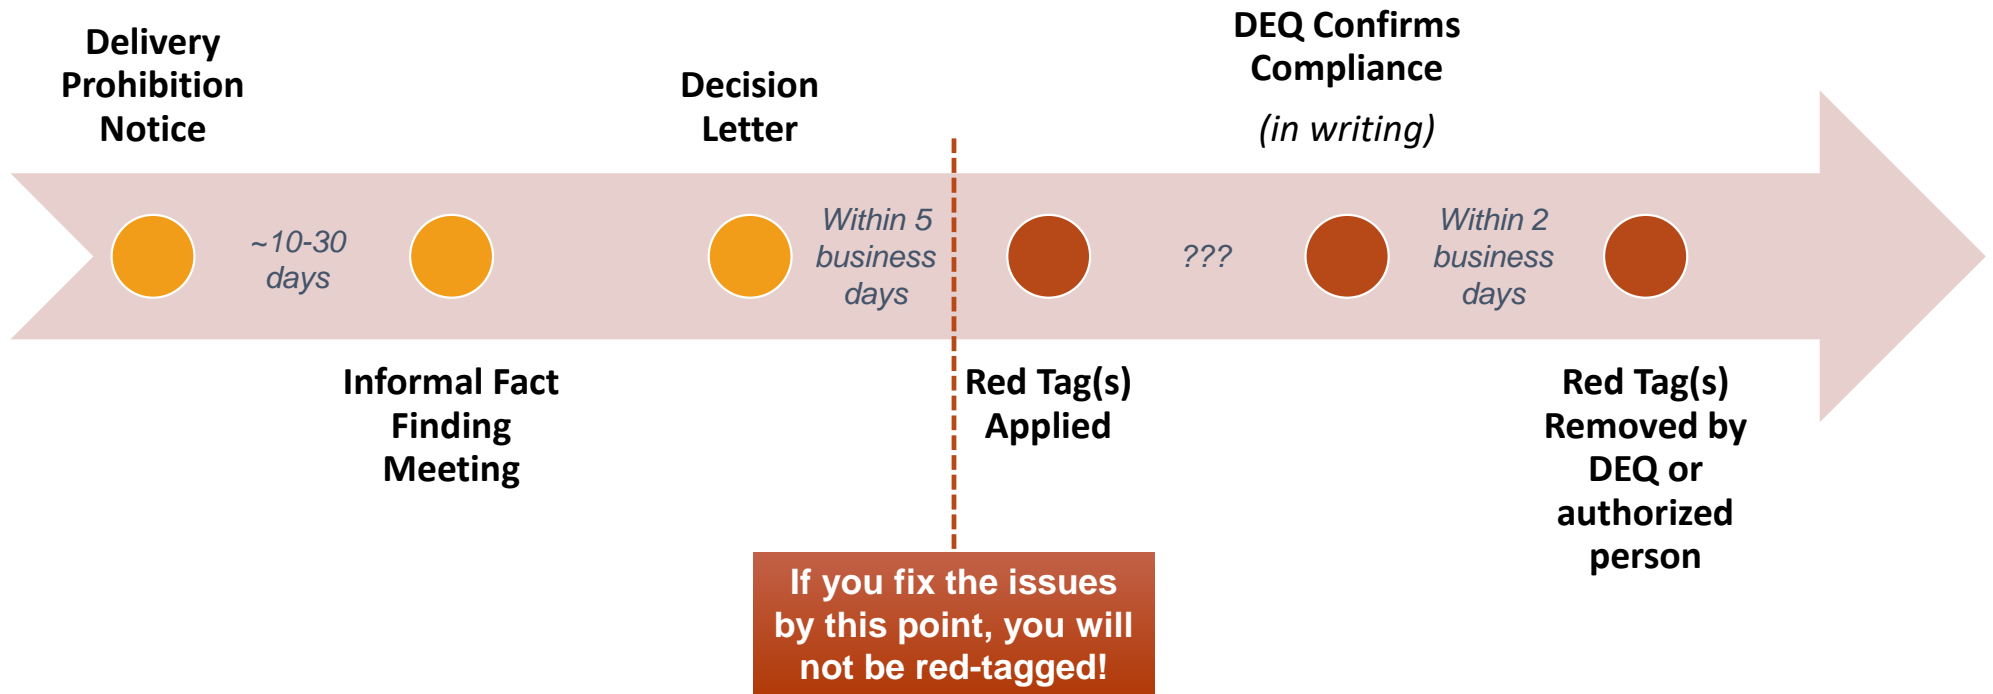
Delivery Prohibition Notice

~10-30 days

Informal Fact Finding Meeting

Decision Letter

Within 5 business days

Red Tag(s) Applied

???

DEQ Confirms Compliance

(in writing)

Within 2 business days

Red Tag(s) Removed by DEQ or authorized person

If you fix the issues by this point, you will not be red-tagged!